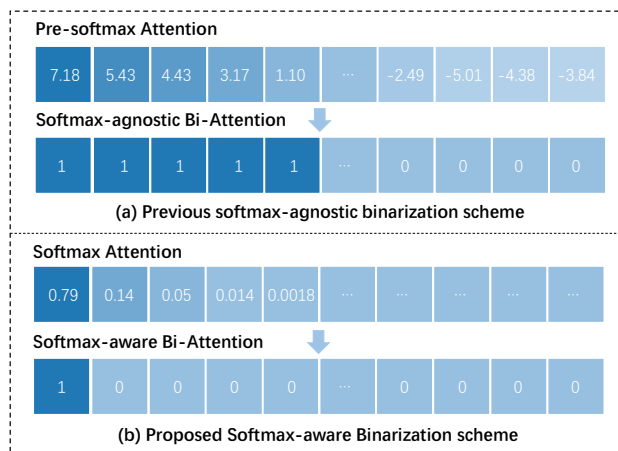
Pre-softmax Attention

| 7.18 | 5.43 | 4.43 | 3.17 | 1.10 | ··· | -2.49 | -5.01 | -4.38 | -3.84 |
|---|---|---|---|---|---|---|---|---|---|

Softmax-agnostic Bi-Attention

| 1 | 1 | 1 | 1 | 1 | ··· | 0 | 0 | 0 | 0 |
|---|---|---|---|---|---|---|---|---|---|

(a) Previous softmax-agnostic binarization scheme

Softmax Attention

| 0.79 | 0.14 | 0.05 | 0.014 | 0.0018 | ··· | ··· | ··· | ··· | ··· |
|---|---|---|---|---|---|---|---|---|---|

Softmax-aware Bi-Attention

| 1 | 0 | 0 | 0 | 0 | ··· | 0 | 0 | 0 | 0 |
|---|---|---|---|---|---|---|---|---|---|

(b) Proposed Softmax-aware Binarization scheme